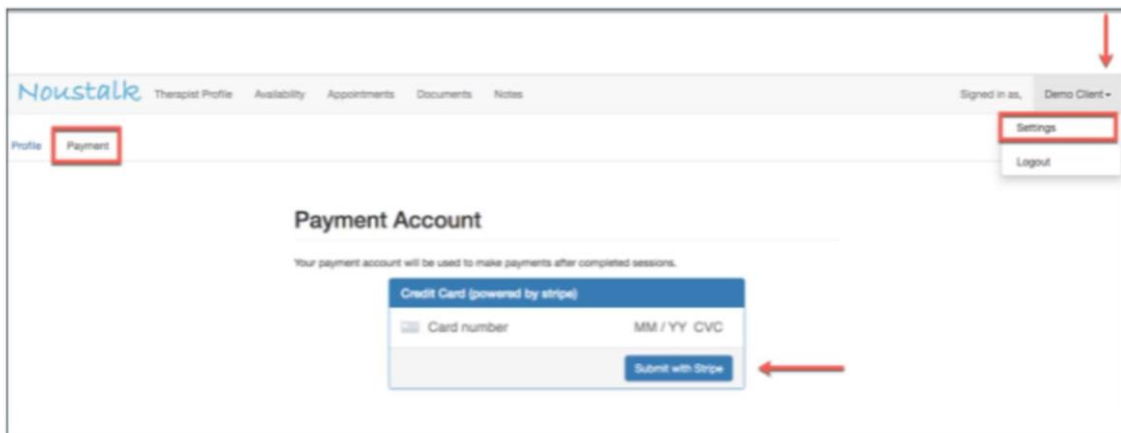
Noustalk Therapist Profile Availability Appointments Documents Notes

Signed in as, Demo Client

Settings

Logout

Profile Payment

Payment Account

Your payment account will be used to make payments after completed sessions.

Credit Card (powered by stripe)

Card number MM / YY CVC

Submit with Stripe